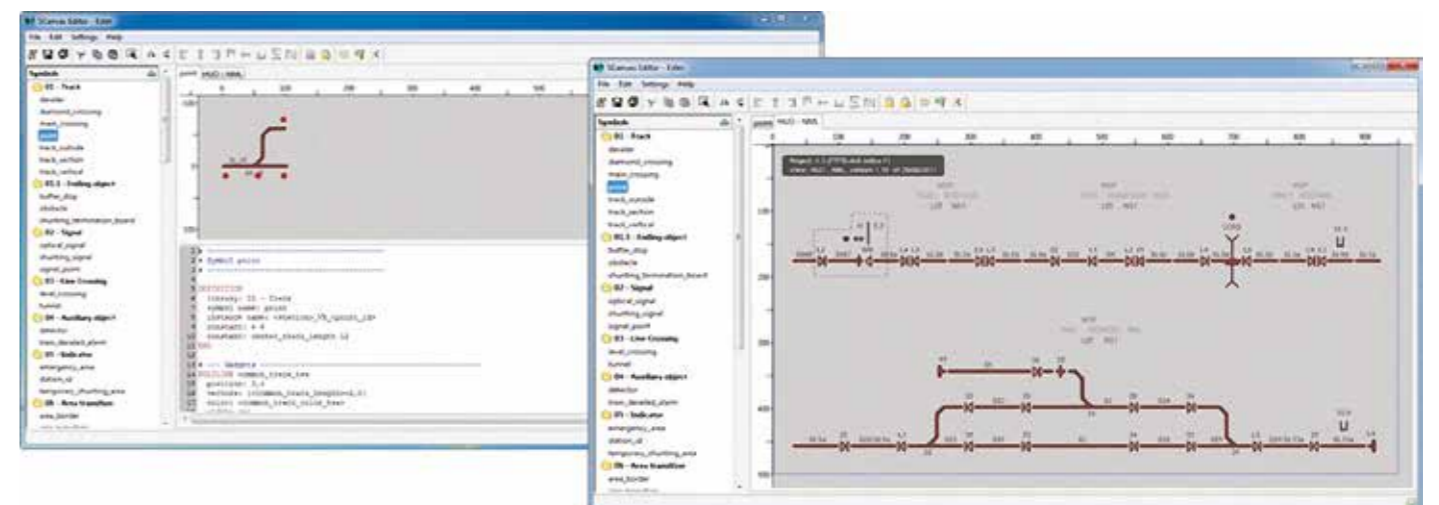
SCanvas Editor - Edit

File Edit Settings Help

Symbols

01 - Track

derailer

diamond_crossing

main_crossing

point

track_outside

track_section

track_vertical

01.1 - Ending object

buffer_stop

obstacle

shunting_termination_board

02 - Signal

optical_signal

shunting_signal

signal_point

03 - Line Crossing

level_crossing

tunnel

04 - Auxiliary object

detector

train_derailed_alarm

05 - Indicator

emergency_area

station_id

temporary_shunting_area

06 - Area transition

area_border

point HUD - NML

1 # ---------------------------

2 # Symbol point

3 # ---------------------------

4

5 DEFINITION

6 library: 01 - Track

7 symbol name: point

8 instance name: <station>_TR_<point_id>

9 constant: 4 4

10 constant: vector_track_length 12

11 END

12

13 # --- Members

14 BUILDING common_track_tee

15 position: 3,4

16 vector: [common_track_length+1,0]

17 color: <common_track_color_tee>

SCanvas Editor - Edit

File Edit Settings Help

Symbols

01 - Track

derailer

diamond_crossing

main_crossing

point

track_outside

track_section

track_vertical

01.1 - Ending object

buffer_stop

obstacle

shunting_termination_board

02 - Signal

optical_signal

shunting_signal

signal_point

03 - Line Crossing

level_crossing

tunnel

04 - Auxiliary object

detector

train_derailed_alarm

05 - Indicator

emergency_area

station_id

temporary_shunting_area

06 - Area transition

area_border

point HUD - NML

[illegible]